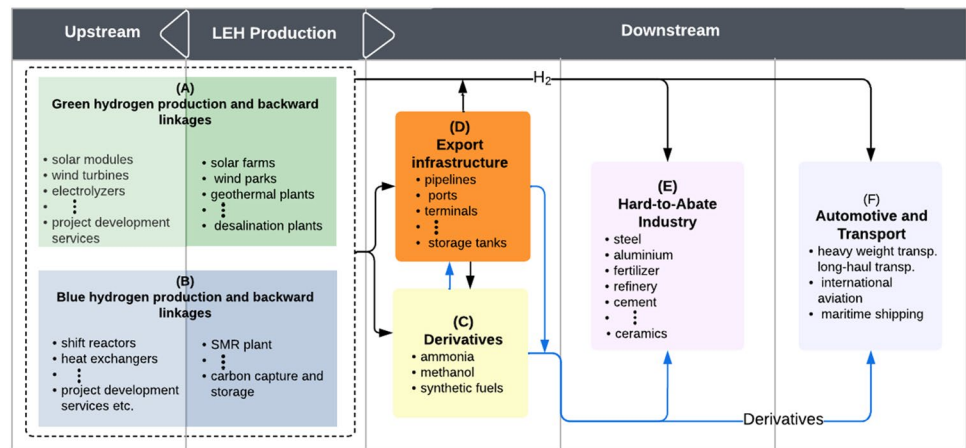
Upstream

LEH Production

Downstream

$H_2$

(A)
Green hydrogen production and backward linkages

• solar modules
• wind turbines
• electrolyzers
• ⋮
• project development services

• solar farms
• wind parks
• geothermal plants
• ⋮
• desalination plants

(B)
Blue hydrogen production and backward linkages

• shift reactors
• heat exchangers
• ⋮
• project development services etc.

• SMR plant
• ⋮
• carbon capture and storage

(D)
Export infrastructure
• pipelines
• ports
• terminals
• ⋮
• storage tanks

(C)
Derivatives
• ammonia
• methanol
• synthetic fuels

(E)
Hard-to-Abate Industry
• steel
• aluminium
• fertilizer
• refinery
• cement
• ⋮
• ceramics

(F)
Automotive and Transport
• heavy weight transp. long-haul transp.
• international aviation
• maritime shipping

Derivatives